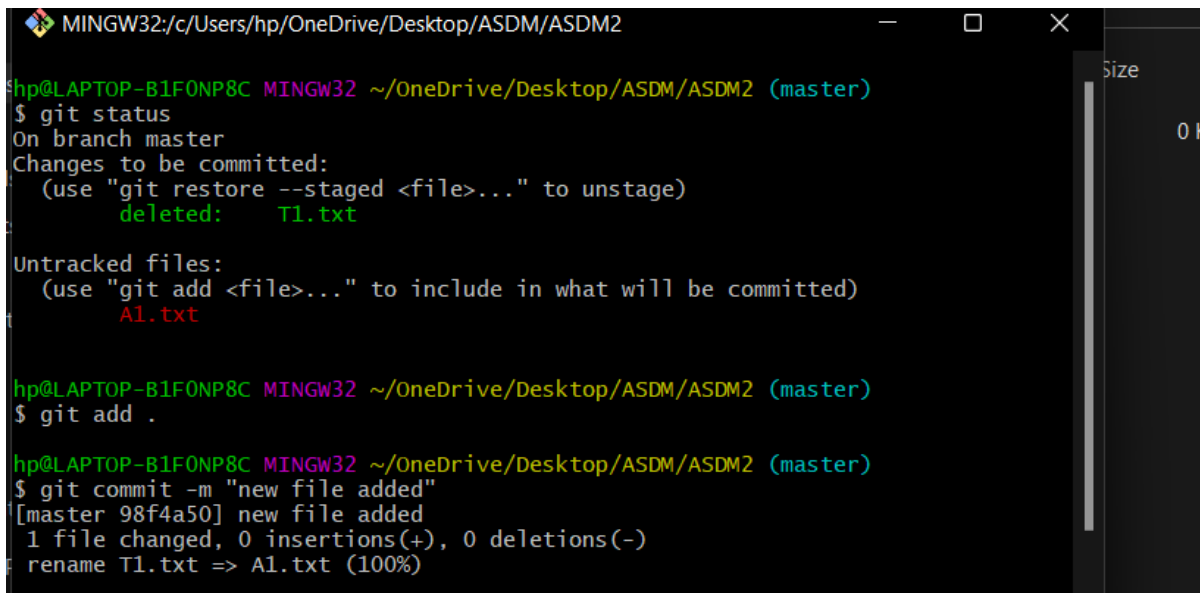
MINGW32:/c/Users/hp/OneDrive/Desktop/ASDM/ASDM2

hp@LAPTOP-B1F0NP8C MINGW32 ~/OneDrive/Desktop/ASDM/ASDM2 (master)
$ git status
On branch master
Changes to be committed:
  (use "git restore --staged <file>..." to unstage)
        deleted:    T1.txt

Untracked files:
  (use "git add <file>..." to include in what will be committed)
        A1.txt

hp@LAPTOP-B1F0NP8C MINGW32 ~/OneDrive/Desktop/ASDM/ASDM2 (master)
$ git add .

hp@LAPTOP-B1F0NP8C MINGW32 ~/OneDrive/Desktop/ASDM/ASDM2 (master)
$ git commit -m "new file added"
[master 98f4a50] new file added
 1 file changed, 0 insertions(+), 0 deletions(-)
 rename T1.txt => A1.txt (100%)

Size

0 K